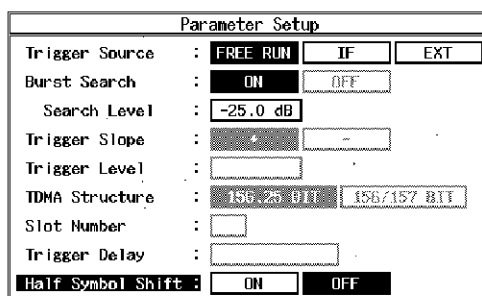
Parameter Setup

Trigger Source : FREE RUN IF EXT

Burst Search : ON OFF

Search Level : -25.0 dB

Trigger Slope : + −

Trigger Level :

TDMA Structure : 156.25 BIT 156/157 BIT

Slot Number :

Trigger Delay :

Half Symbol Shift : ON OFF